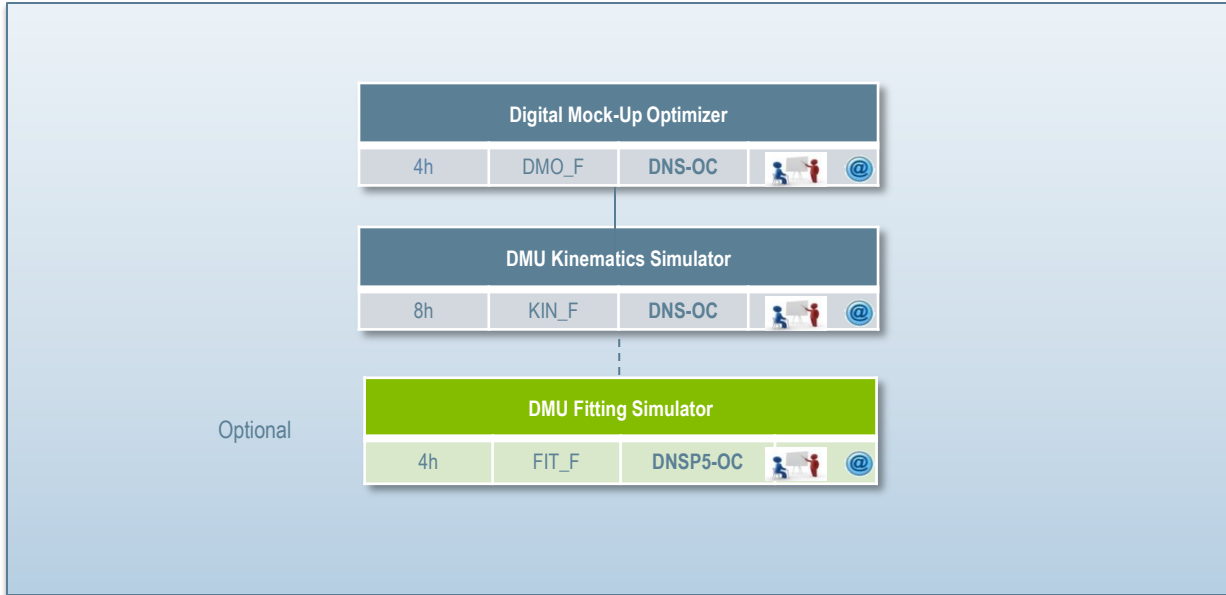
Digital Mock-Up Optimizer

| 4h | DMO_F | DNS-OC | | @ |
|---|---|---|---|---|

DMU Kinematics Simulator

| 8h | KIN_F | DNS-OC | | @ |
|---|---|---|---|---|

Optional

DMU Fitting Simulator

| 4h | FIT_F | DNSP5-OC | | @ |
|---|---|---|---|---|